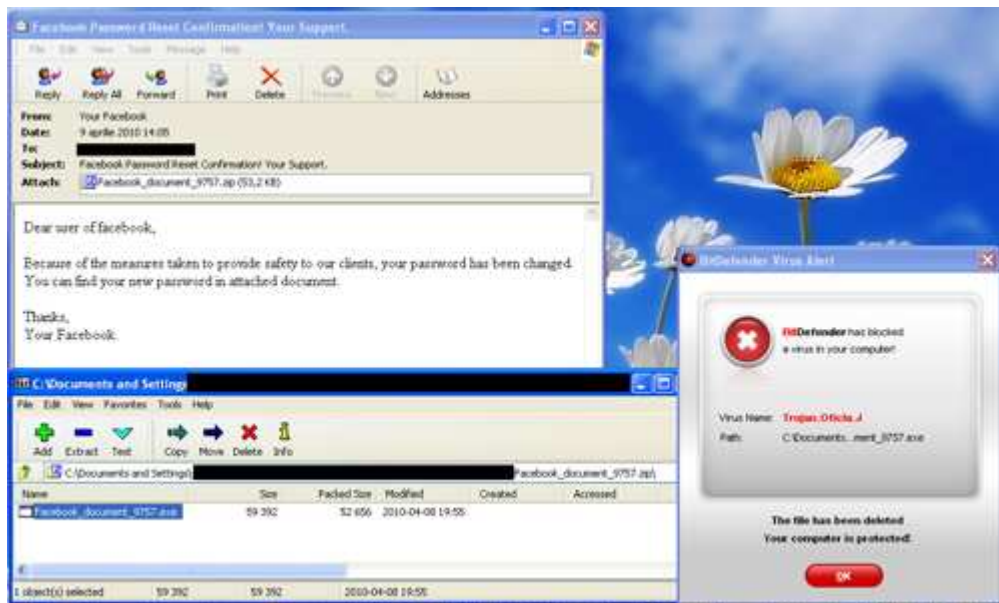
Facebook Password Reset Confirmation! Your Support.

File Edit View Tools Message Help

Reply Reply All Forward Print Delete Previous Next Addresses

From: Your Facebook
Date: 9 aprile 2010 14:05
To:
Subject: Facebook Password Reset Confirmation! Your Support.
Attach: Facebook_document_9757.zip (53,2 KB)

Dear user of facebook,

Because of the measures taken to provide safety to our clients, your password has been changed. You can find your new password in attached document.

Thanks,
Your Facebook.

C:\Documents and Settings\

File Edit View Favorites Tools Help

Add Extract Test Copy Move Delete Info

C:\Documents and Settings\ Facebook_document_9757.zip\

| Name | Size | Packed Size | Modified | Created | Accessed |
|---|---|---|---|---|---|
| Facebook_document_9757.exe | 59 392 | 52 656 | 2010-04-08 19:55 | | |

1 object(s) selected 59 392 59 392 2010-04-08 19:55

BitDefender Virus Alert

BitDefender has blocked a virus in your computer!

Virus Name: Trojan.Oficla.J
Path: C:\Documents...ment_9757.exe

The file has been deleted
Your computer is protected!

OK